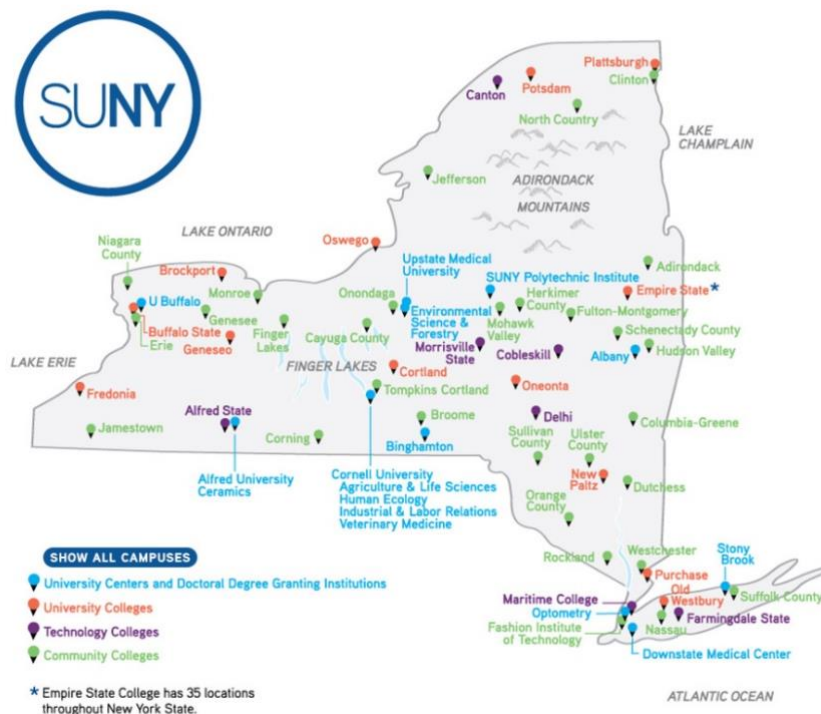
SUNY

Plattsburgh
Clinton
Canton
Potsdam
North Country
LAKE CHAMPLAIN
Jefferson
ADIRONDACK MOUNTAINS
LAKE ONTARIO
Oswego
Niagara County
Upstate Medical University
Brockport
SUNY Polytechnic Institute
Adirondack
U Buffalo
Monroe
Herkimer County
Empire State *
Genesee
Onondaga
Environmental Science & Forestry
Fulton-Montgomery
Buffalo State
Finger Lakes
Cayuga County
Mohawk Valley
Schenectady County
Erie
Geneseo
Morrisville State
Cobleskill
Albany
Hudson Valley
LAKE ERIE
FINGER LAKES
Cortland
Tompkins Cortland
Oneonta
Fredonia
Alfred State
Broome
Delhi
Columbia-Greene
Jamestown
Corning
Binghamton
Sullivan County
Ulster County
Alfred University Ceramics
Cornell University Agriculture & Life Sciences Human Ecology Industrial & Labor Relations Veterinary Medicine
New Paltz
Dutchess
Orange County
Rockland
Westchester
Stony Brook
Purchase
Maritime College
Old Westbury
Suffolk County
Optometry
Farmingdale State
Fashion Institute of Technology
Nassau
Downstate Medical Center
ATLANTIC OCEAN

SHOW ALL CAMPUSES
University Centers and Doctoral Degree Granting Institutions
University Colleges
Technology Colleges
Community Colleges

* Empire State College has 35 locations throughout New York State.